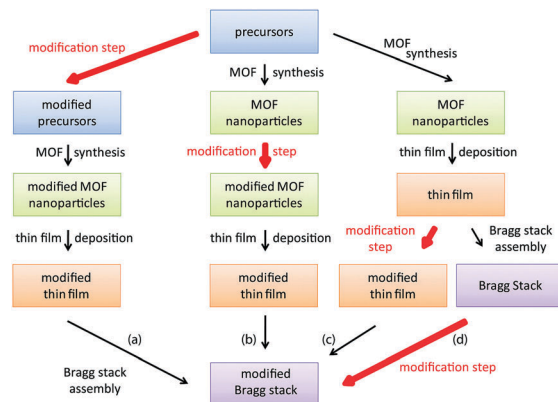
precursors

modification step

MOF synthesis

MOF synthesis

modified precursors

MOF nanoparticles

MOF nanoparticles

MOF synthesis

modification step

thin film deposition

modified MOF nanoparticles

modified MOF nanoparticles

thin film

thin film deposition

thin film deposition

modification step

Bragg stack assembly

modified thin film

modified thin film

modified thin film

Bragg Stack

(a)

(b)

(c)

(d)

Bragg stack assembly

modified Bragg stack

modification step